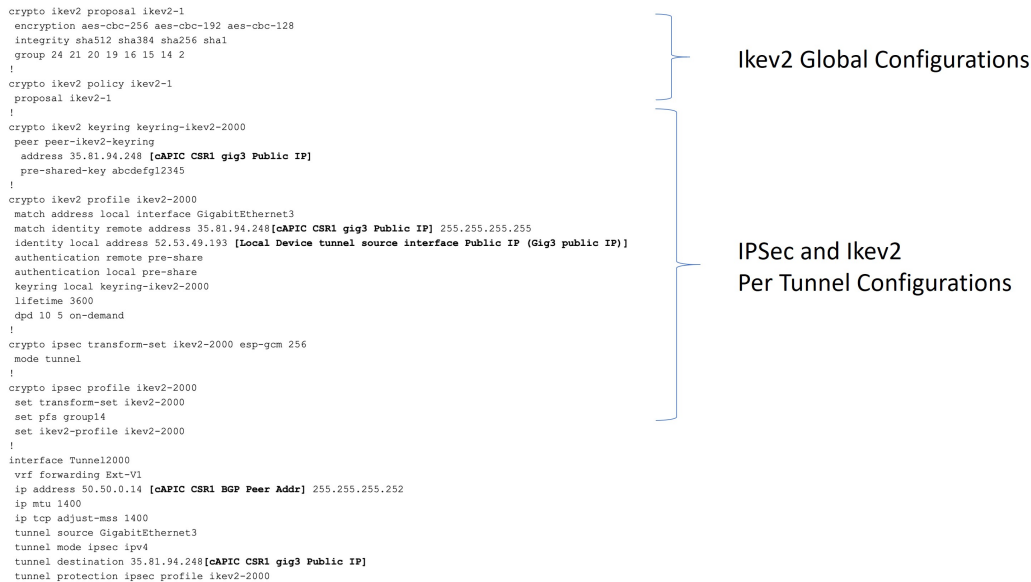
crypto ikev2 proposal ikev2-1
 encryption aes-cbc-256 aes-cbc-192 aes-cbc-128
 integrity sha512 sha384 sha256 sha1
 group 24 21 20 19 16 15 14 2
!
crypto ikev2 policy ikev2-1
 proposal ikev2-1
!
crypto ikev2 keyring keyring-ikev2-2000
 peer peer-ikev2-keyring
  address 35.81.94.248 **[cAPIC CSR1 gig3 Public IP]**
  pre-shared-key abcdefg12345
!
crypto ikev2 profile ikev2-2000
 match address local interface GigabitEthernet3
 match identity remote address 35.81.94.248**[cAPIC CSR1 gig3 Public IP]** 255.255.255.255
 identity local address 52.53.49.193 **[Local Device tunnel source interface Public IP (Gig3 public IP)]**
 authentication remote pre-share
 authentication local pre-share
 keyring local keyring-ikev2-2000
 lifetime 3600
 dpd 10 5 on-demand
!
crypto ipsec transform-set ikev2-2000 esp-gcm 256
 mode tunnel
!
crypto ipsec profile ikev2-2000
 set transform-set ikev2-2000
 set pfs group14
 set ikev2-profile ikev2-2000
!
interface Tunnel2000
 vrf forwarding Ext-V1
 ip address 50.50.0.14 **[cAPIC CSR1 BGP Peer Addr]** 255.255.255.252
 ip mtu 1400
 ip tcp adjust-mss 1400
 tunnel source GigabitEthernet3
 tunnel mode ipsec ipv4
 tunnel destination 35.81.94.248**[cAPIC CSR1 gig3 Public IP]**
 tunnel protection ipsec profile ikev2-2000

Ikev2 Global Configurations

IPSec and Ikev2
Per Tunnel Configurations